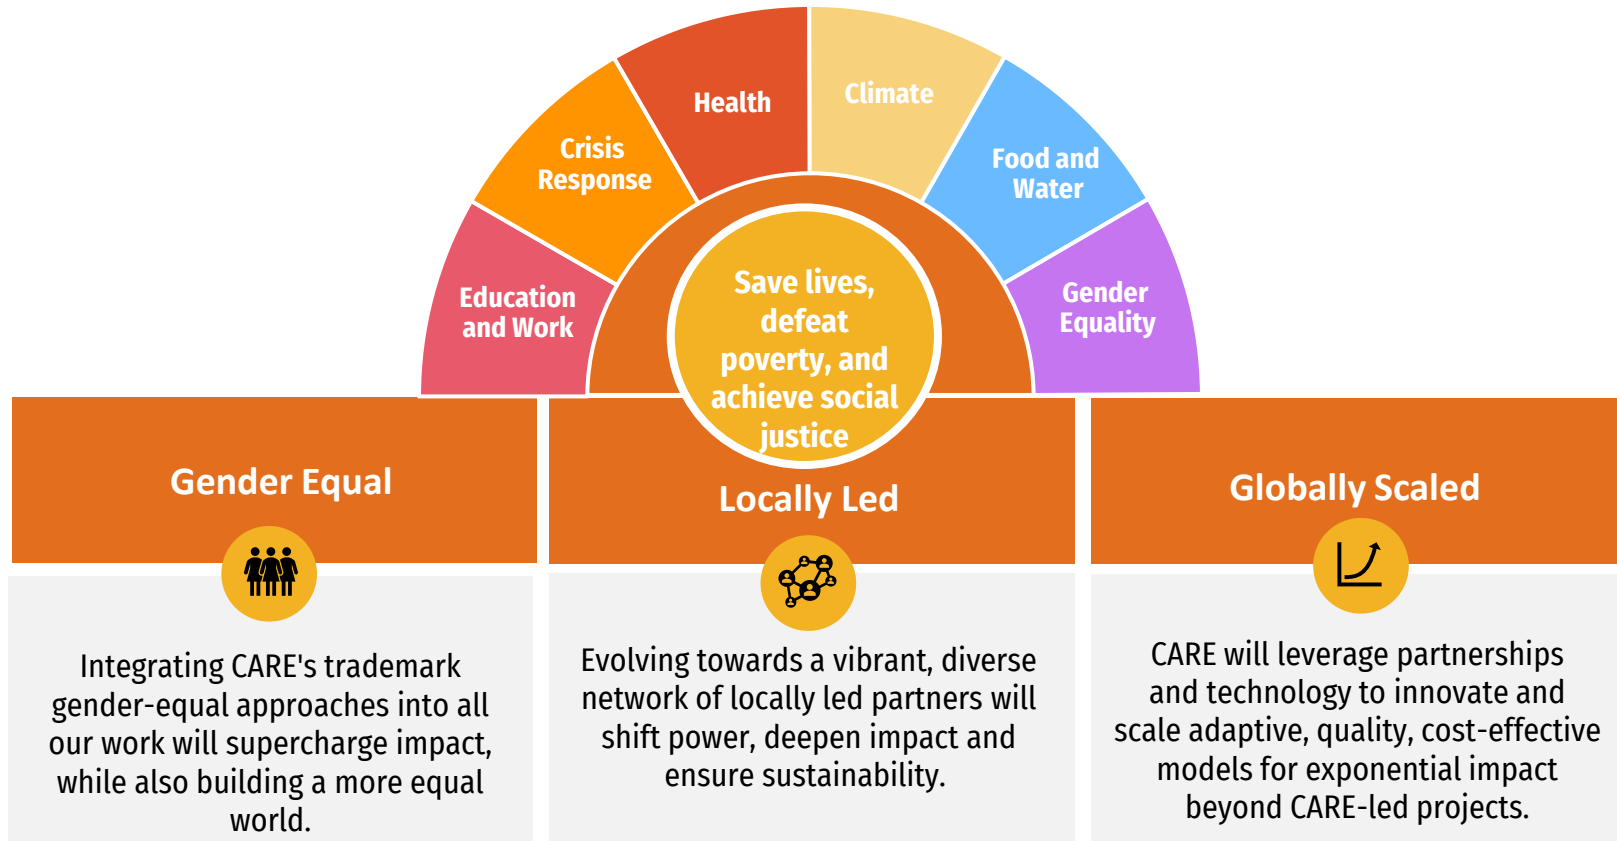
Education and Work

Crisis Response

Health

Climate

Food and Water

Gender Equality

Save lives, defeat poverty, and achieve social justice

Gender Equal

Integrating CARE's trademark gender-equal approaches into all our work will supercharge impact, while also building a more equal world.

Locally Led

Evolving towards a vibrant, diverse network of locally led partners will shift power, deepen impact and ensure sustainability.

Globally Scaled

CARE will leverage partnerships and technology to innovate and scale adaptive, quality, cost-effective models for exponential impact beyond CARE-led projects.